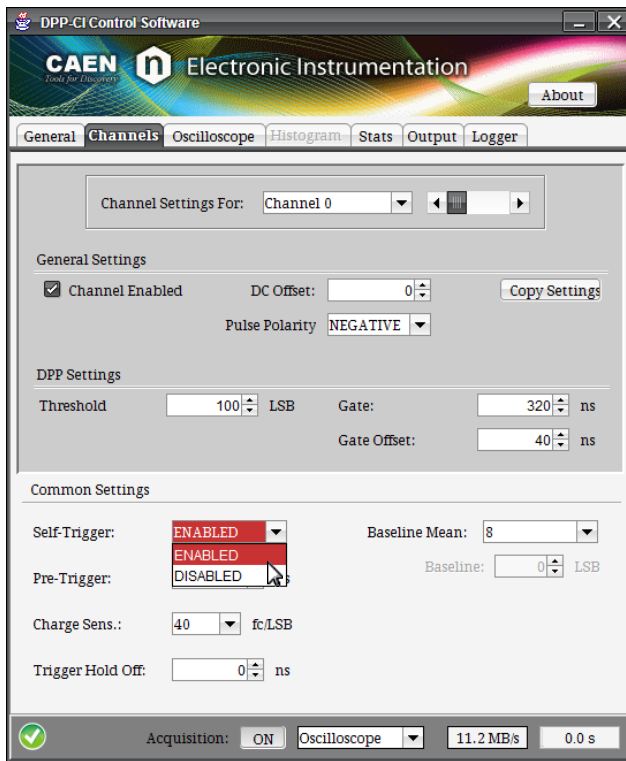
DPP-CI Control Software

CAEN Tools for Discovery

Electronic Instrumentation

About

General | Channels | Oscilloscope | Histogram | Stats | Output | Logger

Channel Settings For: Channel 0

General Settings

Channel Enabled

DC Offset: 0

Copy Settings

Pulse Polarity NEGATIVE

DPP Settings

Threshold 100 LSB

Gate: 320 ns

Gate Offset: 40 ns

Common Settings

Self-Trigger: ENABLED

ENABLED

DISABLED

Baseline Mean: 8

Pre-Trigger: s

Baseline: 0 LSB

Charge Sens.: 40 fc/LSB

Trigger Hold Off: 0 ns

Acquisition: ON Oscilloscope 11.2 MB/s 0.0 s